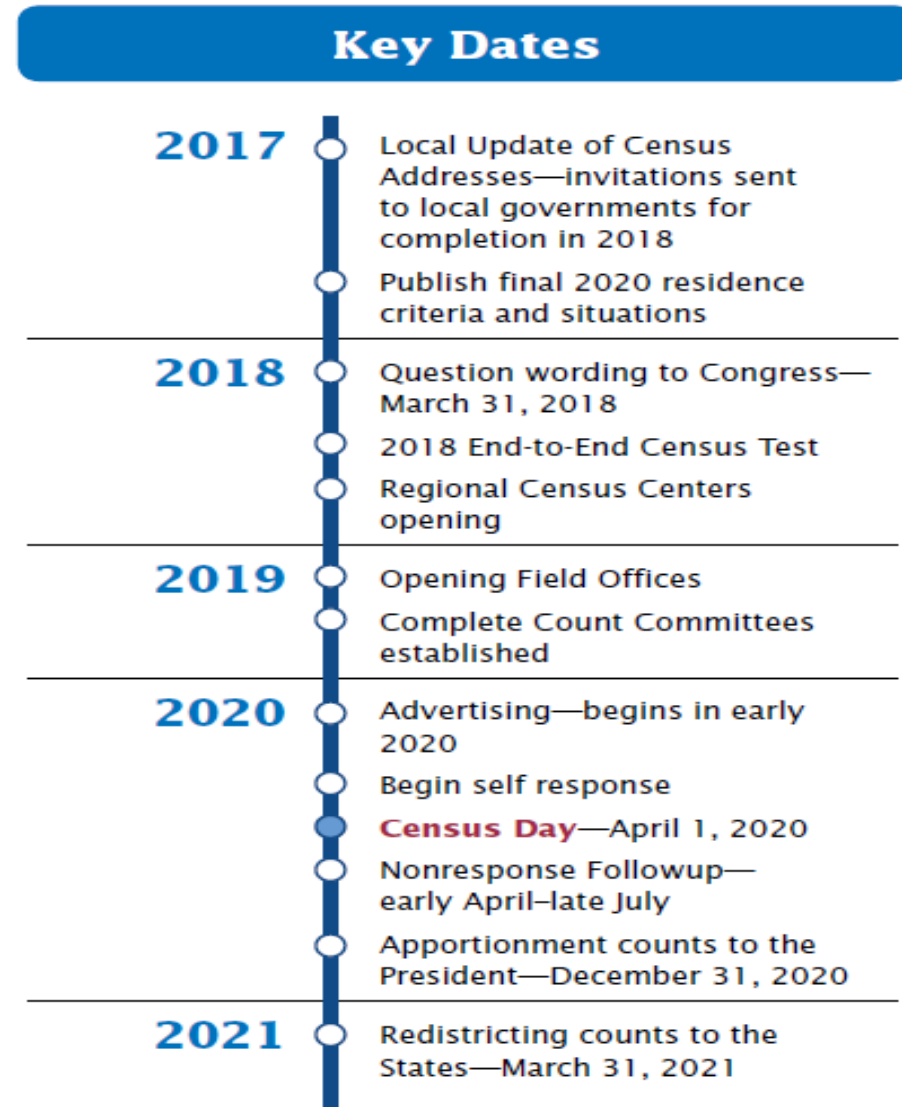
Key Dates

2017

Local Update of Census Addresses—invitations sent to local governments for completion in 2018

Publish final 2020 residence criteria and situations

2018

Question wording to Congress—March 31, 2018

2018 End-to-End Census Test

Regional Census Centers opening

2019

Opening Field Offices

Complete Count Committees established

2020

Advertising—begins in early 2020

Begin self response

Census Day—April 1, 2020

Nonresponse Followup—early April–late July

Apportionment counts to the President—December 31, 2020

2021

Redistricting counts to the States—March 31, 2021